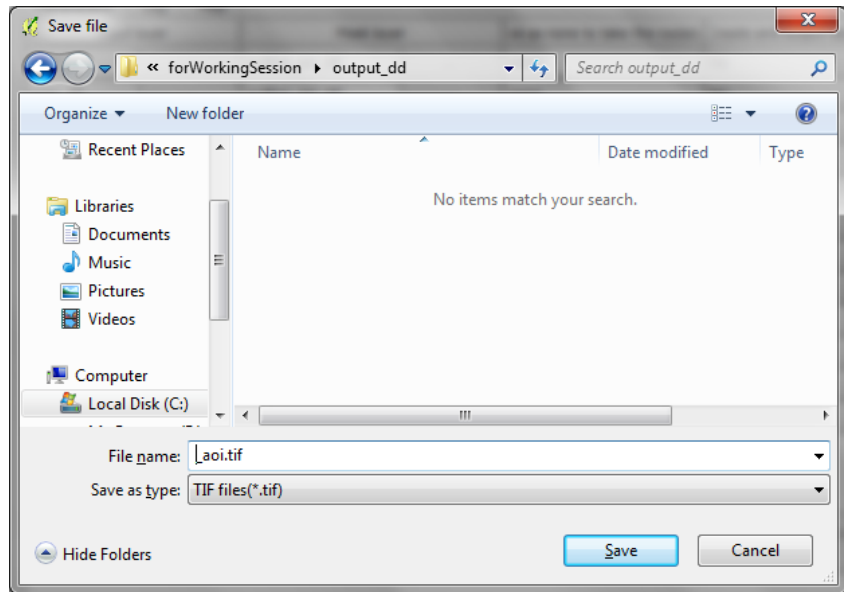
Save file

« forWorkingSession ▸ output_dd

Search output_dd

Organize ▾ New folder

Recent Places

Libraries

Documents

Music

Pictures

Videos

Computer

Local Disk (C:)

Name

Date modified

Type

No items match your search.

File name: aoi.tif

Save as type: TIF files(*.tif)

Hide Folders

Save

Cancel